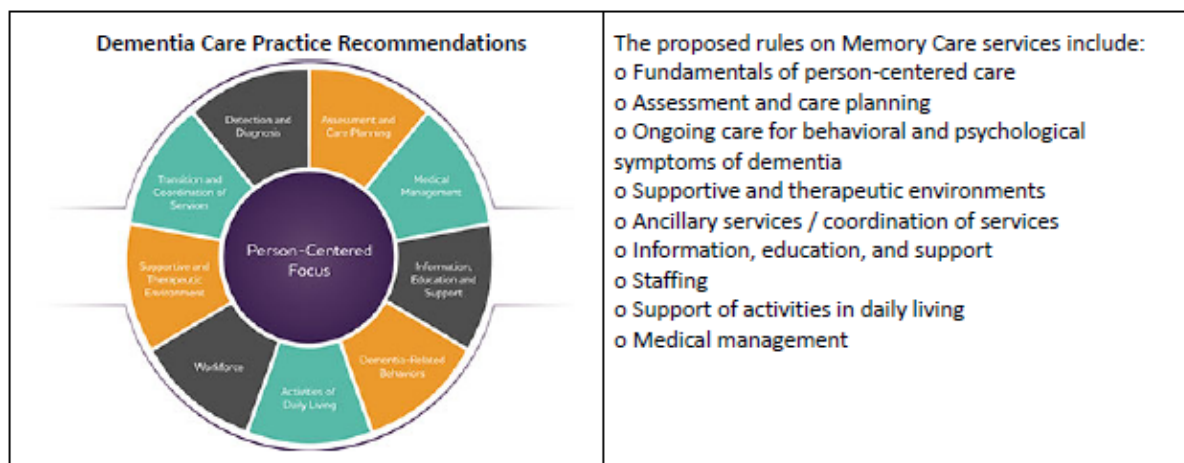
| Dementia Care Practice Recommendations | The proposed rules on Memory Care services include: |
|---|---|
| Detection and Diagnosis<br>Assessment and Care Planning<br>Medical Management<br>Information, Education and Support<br>Dementia-Related Behaviors<br>Activities of Daily Living<br>Workforce<br>Supportive and Therapeutic Environment<br>Transition and Coordination of Services<br>Person-Centered Focus | o Fundamentals of person-centered care<br>o Assessment and care planning<br>o Ongoing care for behavioral and psychological symptoms of dementia<br>o Supportive and therapeutic environments<br>o Ancillary services / coordination of services<br>o Information, education, and support<br>o Staffing<br>o Support of activities in daily living<br>o Medical management |